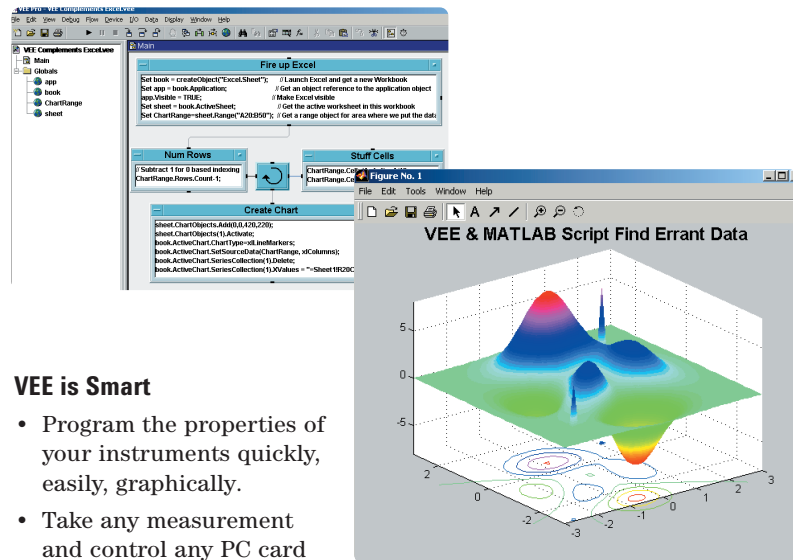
VEE Pro - VEE Complements Excel.vee
File Edit View Debug Flow Device I/O Data Display Window Help

VEE Complements Excel.vee
Main
Globals
app
book
ChartRange
sheet

Main

Fire up Excel
Set book = createObject("Excel.Sheet"); // Launch Excel and get a new Workbook
Set app = book.Application; // Get an object reference to the application object
app.Visible = TRUE; // Make Excel visible
Set sheet = book.ActiveSheet; // Get the active worksheet in this workbook
Set ChartRange=sheet.Range("A20:B50"); // Get a range object for area where we put the data

Num Rows
// Subtract 1 for 0 based indexing
ChartRange.Rows.Count-1;

Stuff Cells
ChartRange.Ce
ChartRange.Ce

Create Chart
sheet.ChartObjects.Add(0,0,420,220);
sheet.ChartObjects(1).Activate;
book.ActiveChart.ChartType=xlLineMarkers;
book.ActiveChart.SetSourceData(ChartRange, xlColumns);
book.ActiveChart.SeriesCollection(1).Delete;
book.ActiveChart.SeriesCollection(1).XValues = "=Sheet1!R20C

Figure No. 1
File Edit Tools Window Help

VEE & MATLAB Script Find Errant Data
5
0
-5
2
0
-2
3
2
1
0
-1
-2
-3

VEE is Smart
• Program the properties of your instruments quickly, easily, graphically.
• Take any measurement and control any PC card